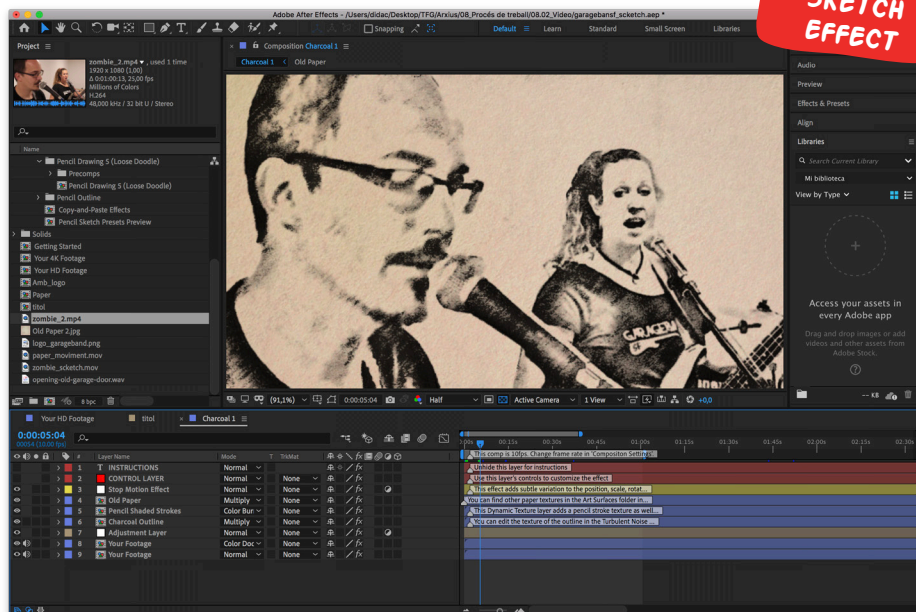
SKETCH EFFECT

Adobe After Effects - /Users/didac/Desktop/TFG/Arxius/08_Procés de treball/08.02_Video/garagebansf_scketch.aep *

Snapping

Default Learn Standard Small Screen Libraries

Project

zombie_2.mp4, used 1 time
1920 x 1080 (1,00)
Δ 0;01;00;13, 25,00 fps
Millions of Colors
H.264
48,000 kHz / 32 bit U / Stereo

Name
Pencil Drawing 5 (Loose Doodle)
Precomps
Pencil Drawing 5 (Loose Doodle)
Pencil Outline
Copy-and-Paste Effects
Pencil Sketch Presets Preview
Solids
Getting Started
Your 4K Footage
Your HD Footage
Amb_logo
Paper
titol
zombie_2.mp4
Old Paper 2.jpg
logo_garageband.png
paper_moviment.mov
zombie_scketch.mov
opening-old-garage-door.wav

8 bpc

Composition Charcoal 1
Charcoal 1 Old Paper

(91,1%) 0:00:05:04 Half Active Camera 1 View +0,0

Audio
Preview
Effects & Presets
Align
Libraries
Search Current Library
Mi biblioteca
View by Type

Access your assets in every Adobe app
Drag and drop images or add videos and other assets from Adobe Stock.

-- KB

Your HD Footage titol Charcoal 1

0:00:05:04
00054 (10.00 fps)

| # | Layer Name | Mode | T | TrkMat |
|---|---|---|---|---|
| 1 | INSTRUCTIONS | Normal | | |
| 2 | CONTROL LAYER | Normal | | None |
| 3 | Stop Motion Effect | Normal | | None |
| 4 | Old Paper | Multiply | | None |
| 5 | Pencil Shaded Strokes | Color Bur | | None |
| 6 | Charcoal Outline | Multiply | | None |
| 7 | Adjustment Layer | Normal | | None |
| 8 | Your Footage | Color Doc | | None |
| 9 | Your Footage | Normal | | None |

0:00s 00:15s 00:30s 00:45s 01:00s 01:15s 01:30s 01:45s 02:00s 02:15s 02:30s

This comp is 10fps. Change frame rate in 'Compositon Settings'.
Unhide this layer for instructions
Use this layer's controls to customize the effect
This effect adds subtle variation to the position, scale, rotat...
You can find other paper textures in the Art Surfaces folder in...
This Dynamic Texture layer adds a pencil stroke texture as well...
You can edit the texture of the outline in the Turbulent Noise ...